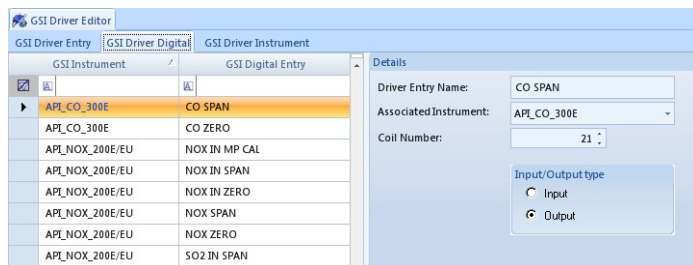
GSI Driver Editor

GSI Driver Entry | GSI Driver Digital | GSI Driver Instrument

| GSI Instrument | GSI Digital Entry |
|---|---|
| API_CO_300E | CO SPAN |
| API_CO_300E | CO ZERO |
| API_NOX_200E/EU | NOX IN MP CAL |
| API_NOX_200E/EU | NOX IN SPAN |
| API_NOX_200E/EU | NOX IN ZERO |
| API_NOX_200E/EU | NOX SPAN |
| API_NOX_200E/EU | NOX ZERO |
| API_NOX_200E/EU | SO2 IN SPAN |

Details

Driver Entry Name: CO SPAN

Associated Instrument: API_CO_300E

Coil Number: 21

Input/Output type

Input

Output